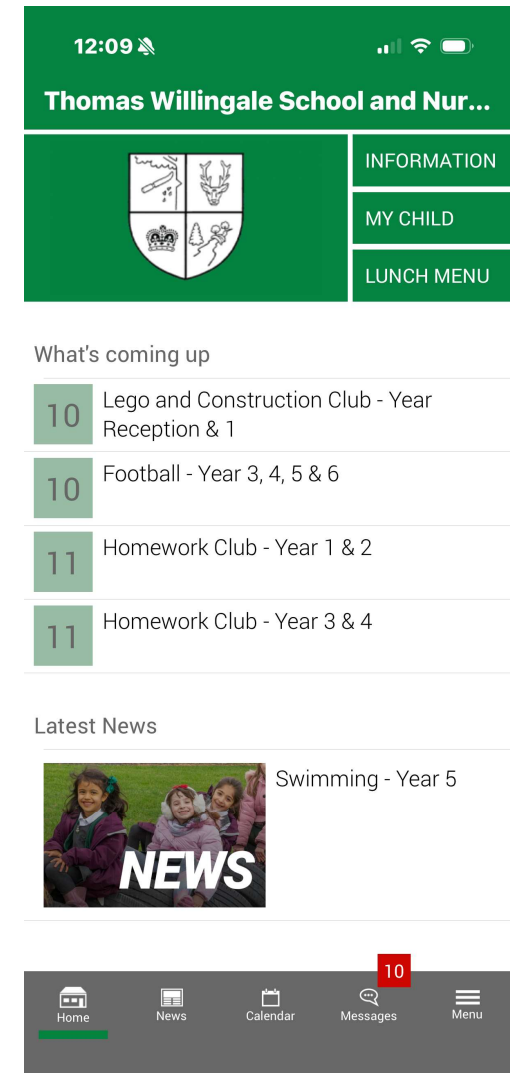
12:09

Thomas Willingale School and Nur...

INFORMATION
MY CHILD
LUNCH MENU

What's coming up

10 Lego and Construction Club - Year Reception & 1

10 Football - Year 3, 4, 5 & 6

11 Homework Club - Year 1 & 2

11 Homework Club - Year 3 & 4

Latest News

NEWS

Swimming - Year 5

Home News Calendar 10 Messages Menu